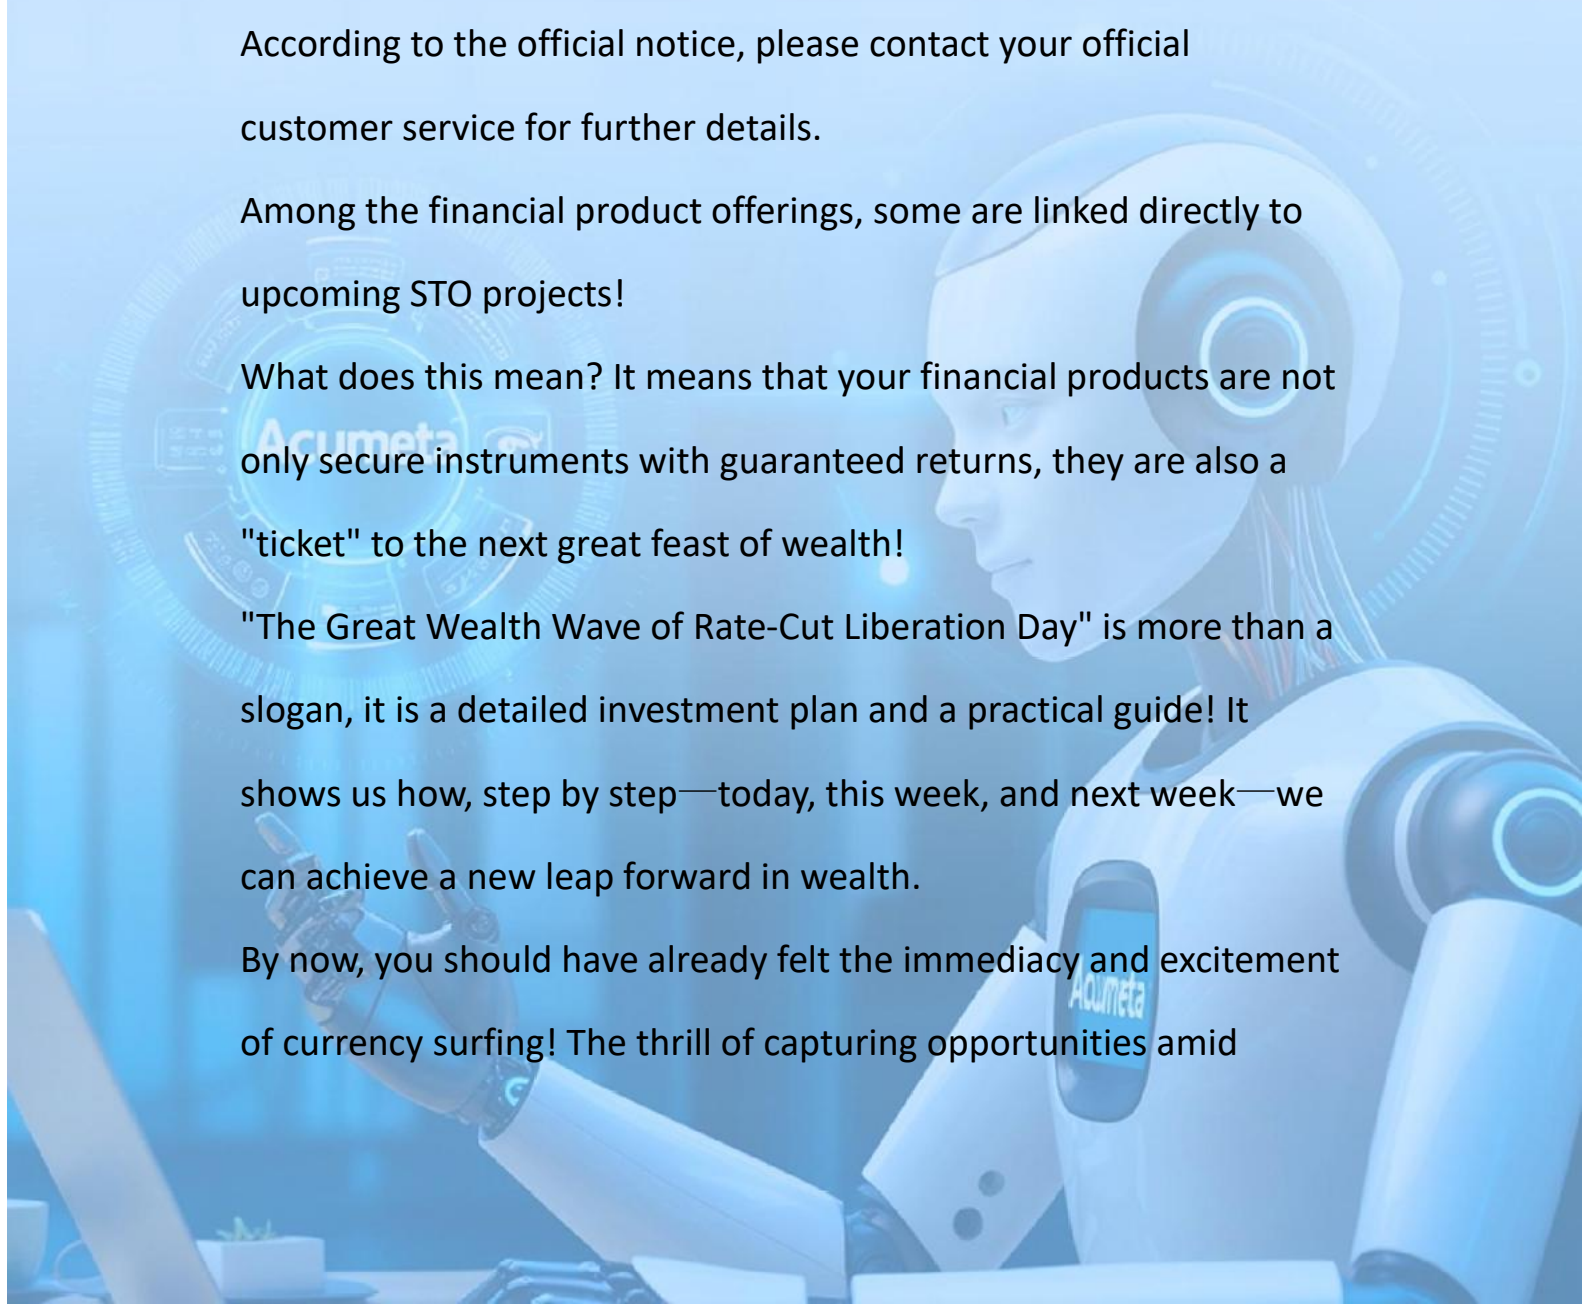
According to the official notice, please contact your official customer service for further details.

Among the financial product offerings, some are linked directly to upcoming STO projects!

What does this mean? It means that your financial products are not only secure instruments with guaranteed returns, they are also a "ticket" to the next great feast of wealth!

"The Great Wealth Wave of Rate-Cut Liberation Day" is more than a slogan, it is a detailed investment plan and a practical guide! It shows us how, step by step—today, this week, and next week—we can achieve a new leap forward in wealth.

By now, you should have already felt the immediacy and excitement of currency surfing! The thrill of capturing opportunities amid

Acumeta

Acumeta